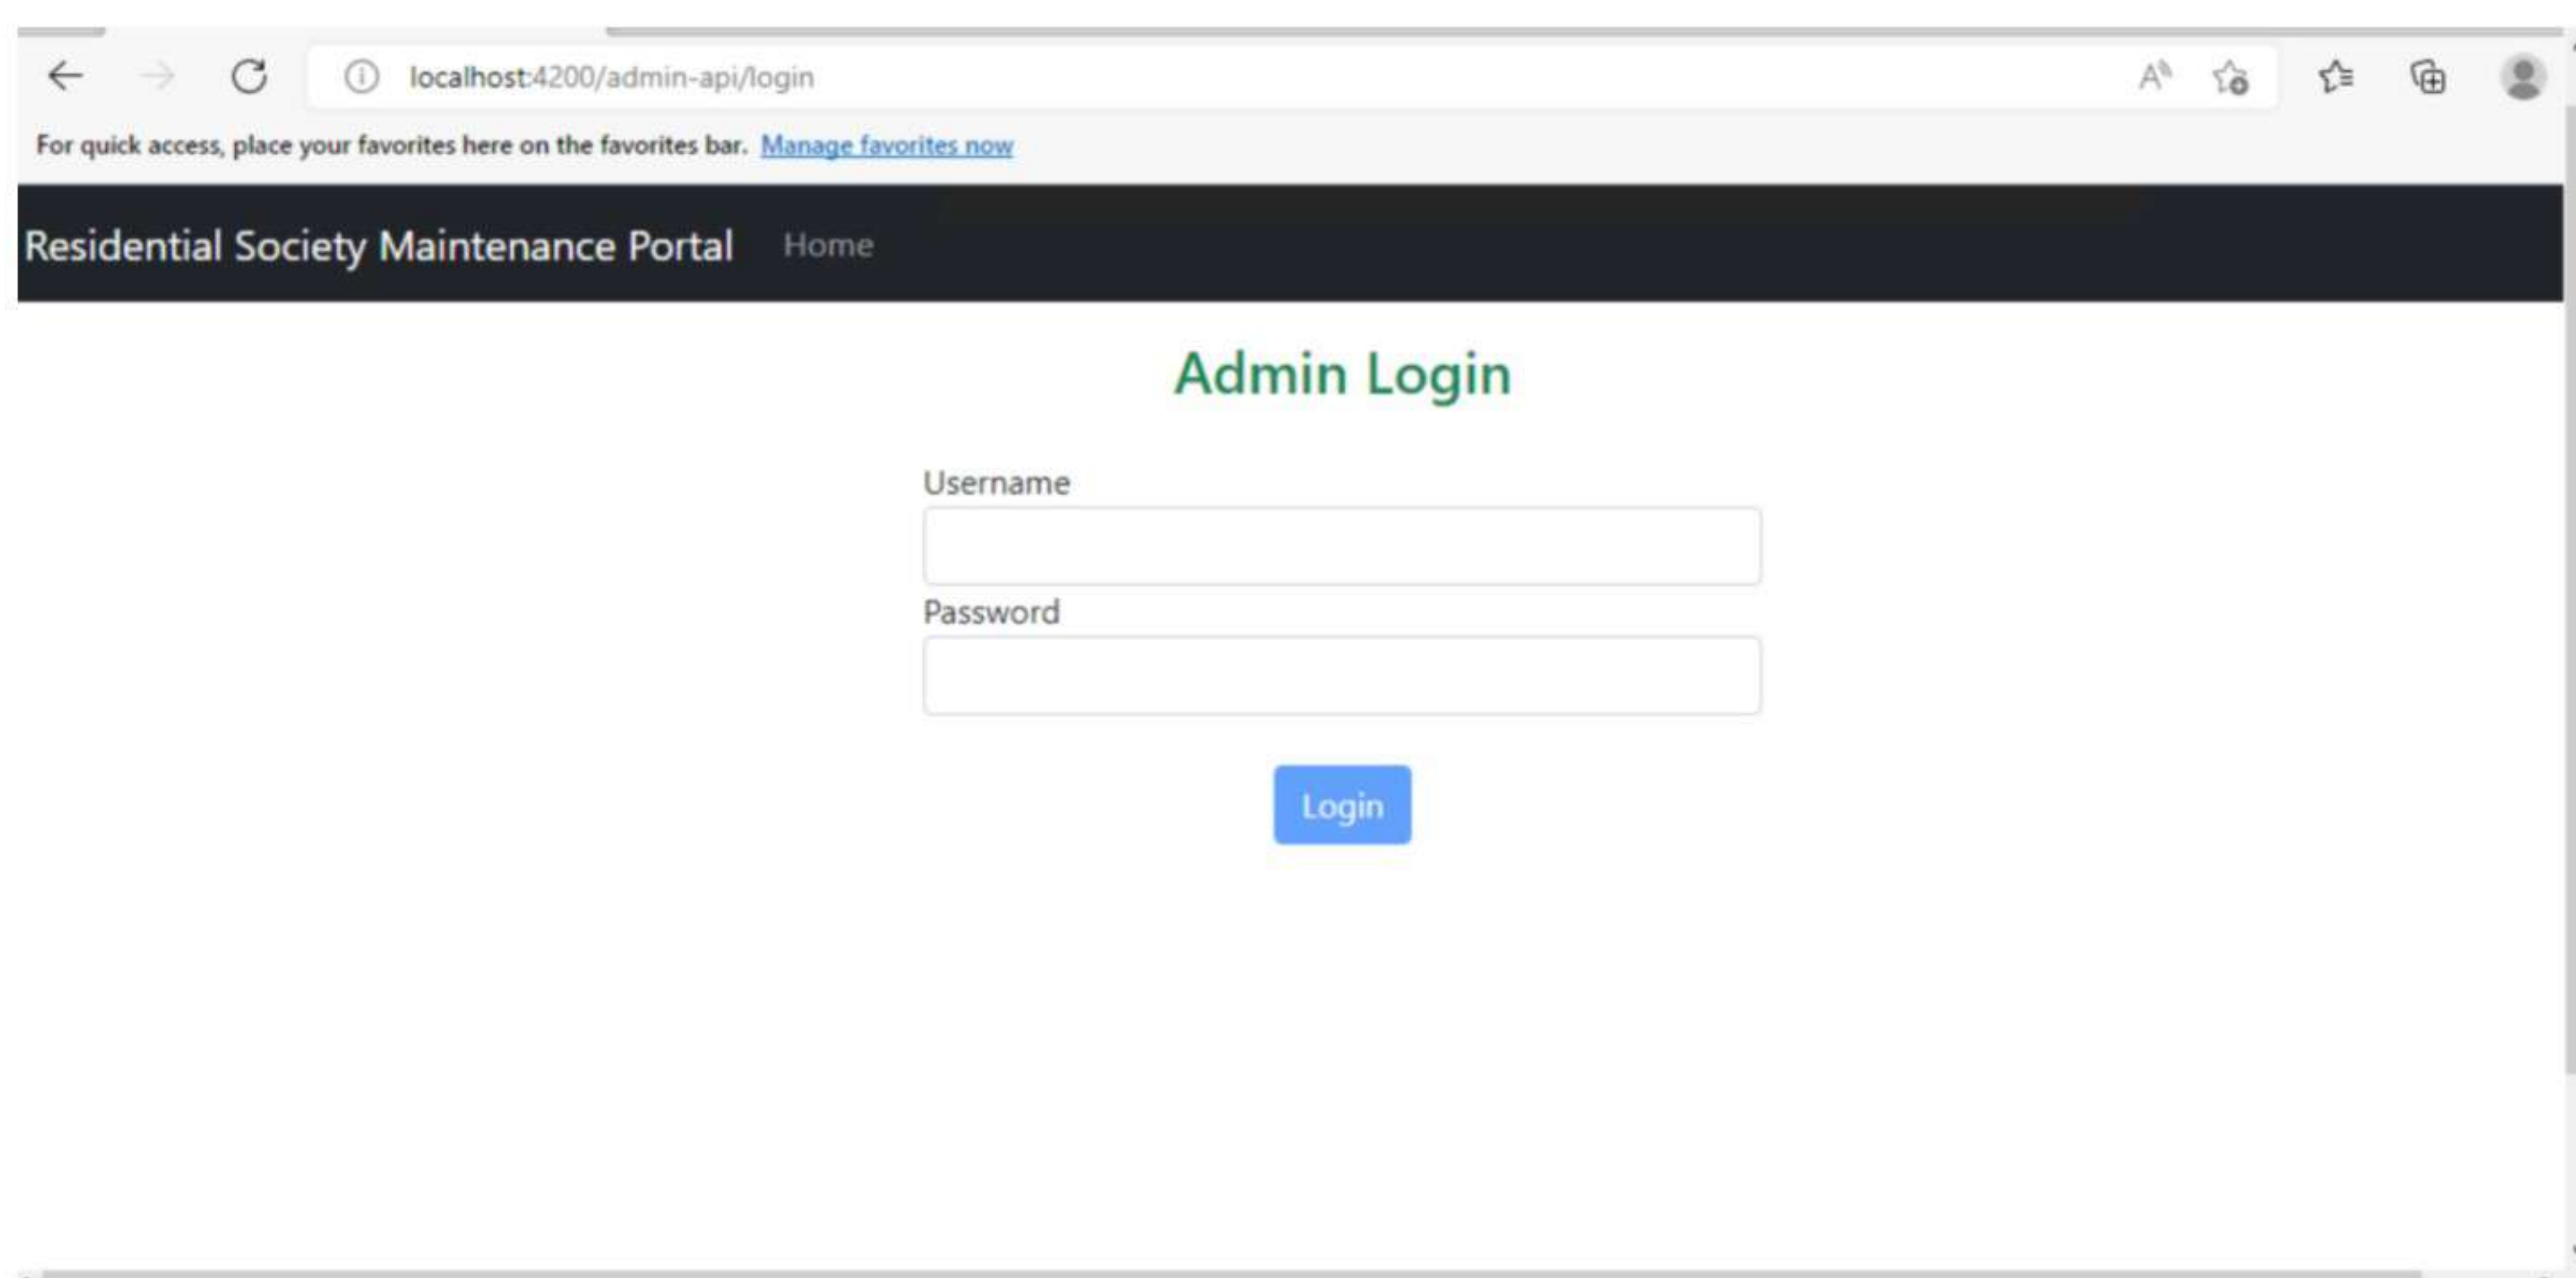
localhost:4200/admin-api/login

For quick access, place your favorites here on the favorites bar. Manage favorites now

Residential Society Maintenance Portal Home

Admin Login

Username

Password

Login